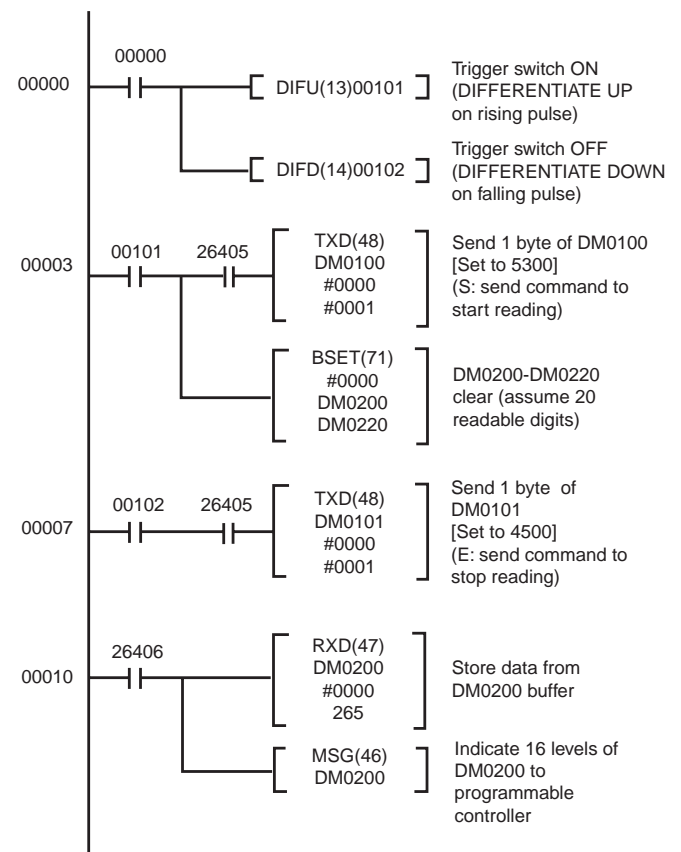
00000

00000

DIFU(13)00101

Trigger switch ON (DIFFERENTIATE UP on rising pulse)

DIFD(14)00102

Trigger switch OFF (DIFFERENTIATE DOWN on falling pulse)

00003

00101 26405

TXD(48) DM0100 #0000 #0001

Send 1 byte of DM0100 [Set to 5300] (S: send command to start reading)

BSET(71) #0000 DM0200 DM0220

DM0200-DM0220 clear (assume 20 readable digits)

00007

00102 26405

TXD(48) DM0101 #0000 #0001

Send 1 byte of DM0101 [Set to 4500] (E: send command to stop reading)

00010

26406

RXD(47) DM0200 #0000 265

Store data from DM0200 buffer

MSG(46) DM0200

Indicate 16 levels of DM0200 to programmable controller